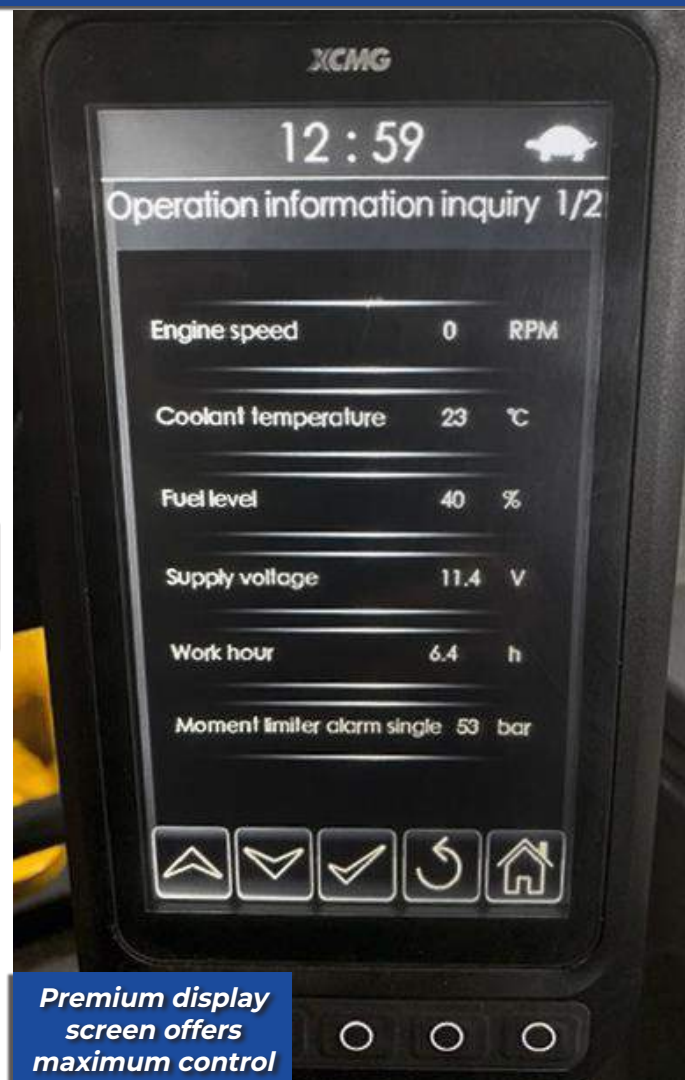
XCMG

12 : 59

Operation information inquiry 1/2

| | | |
|---|---|---|
| Engine speed | 0 | RPM |
| Coolant temperature | 23 | ℃ |
| Fuel level | 40 | % |
| Supply voltage | 11.4 | V |
| Work hour | 6.4 | h |
| Moment limiter alarm single | 53 | bar |

Premium display screen offers maximum control